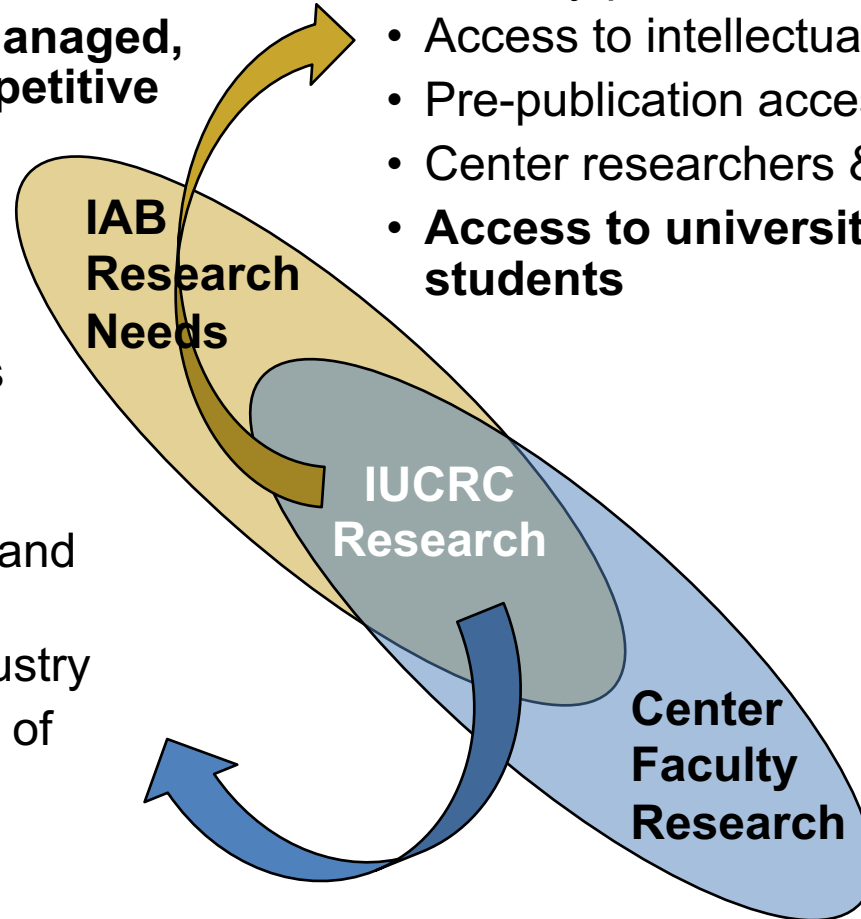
anaged,
petitive

s

and

ustry
of

• Access to intellectua
• Pre-publication acce
• Center researchers &
• **Access to universit students**

IAB Research Needs

IUCRC Research

Center Faculty Research